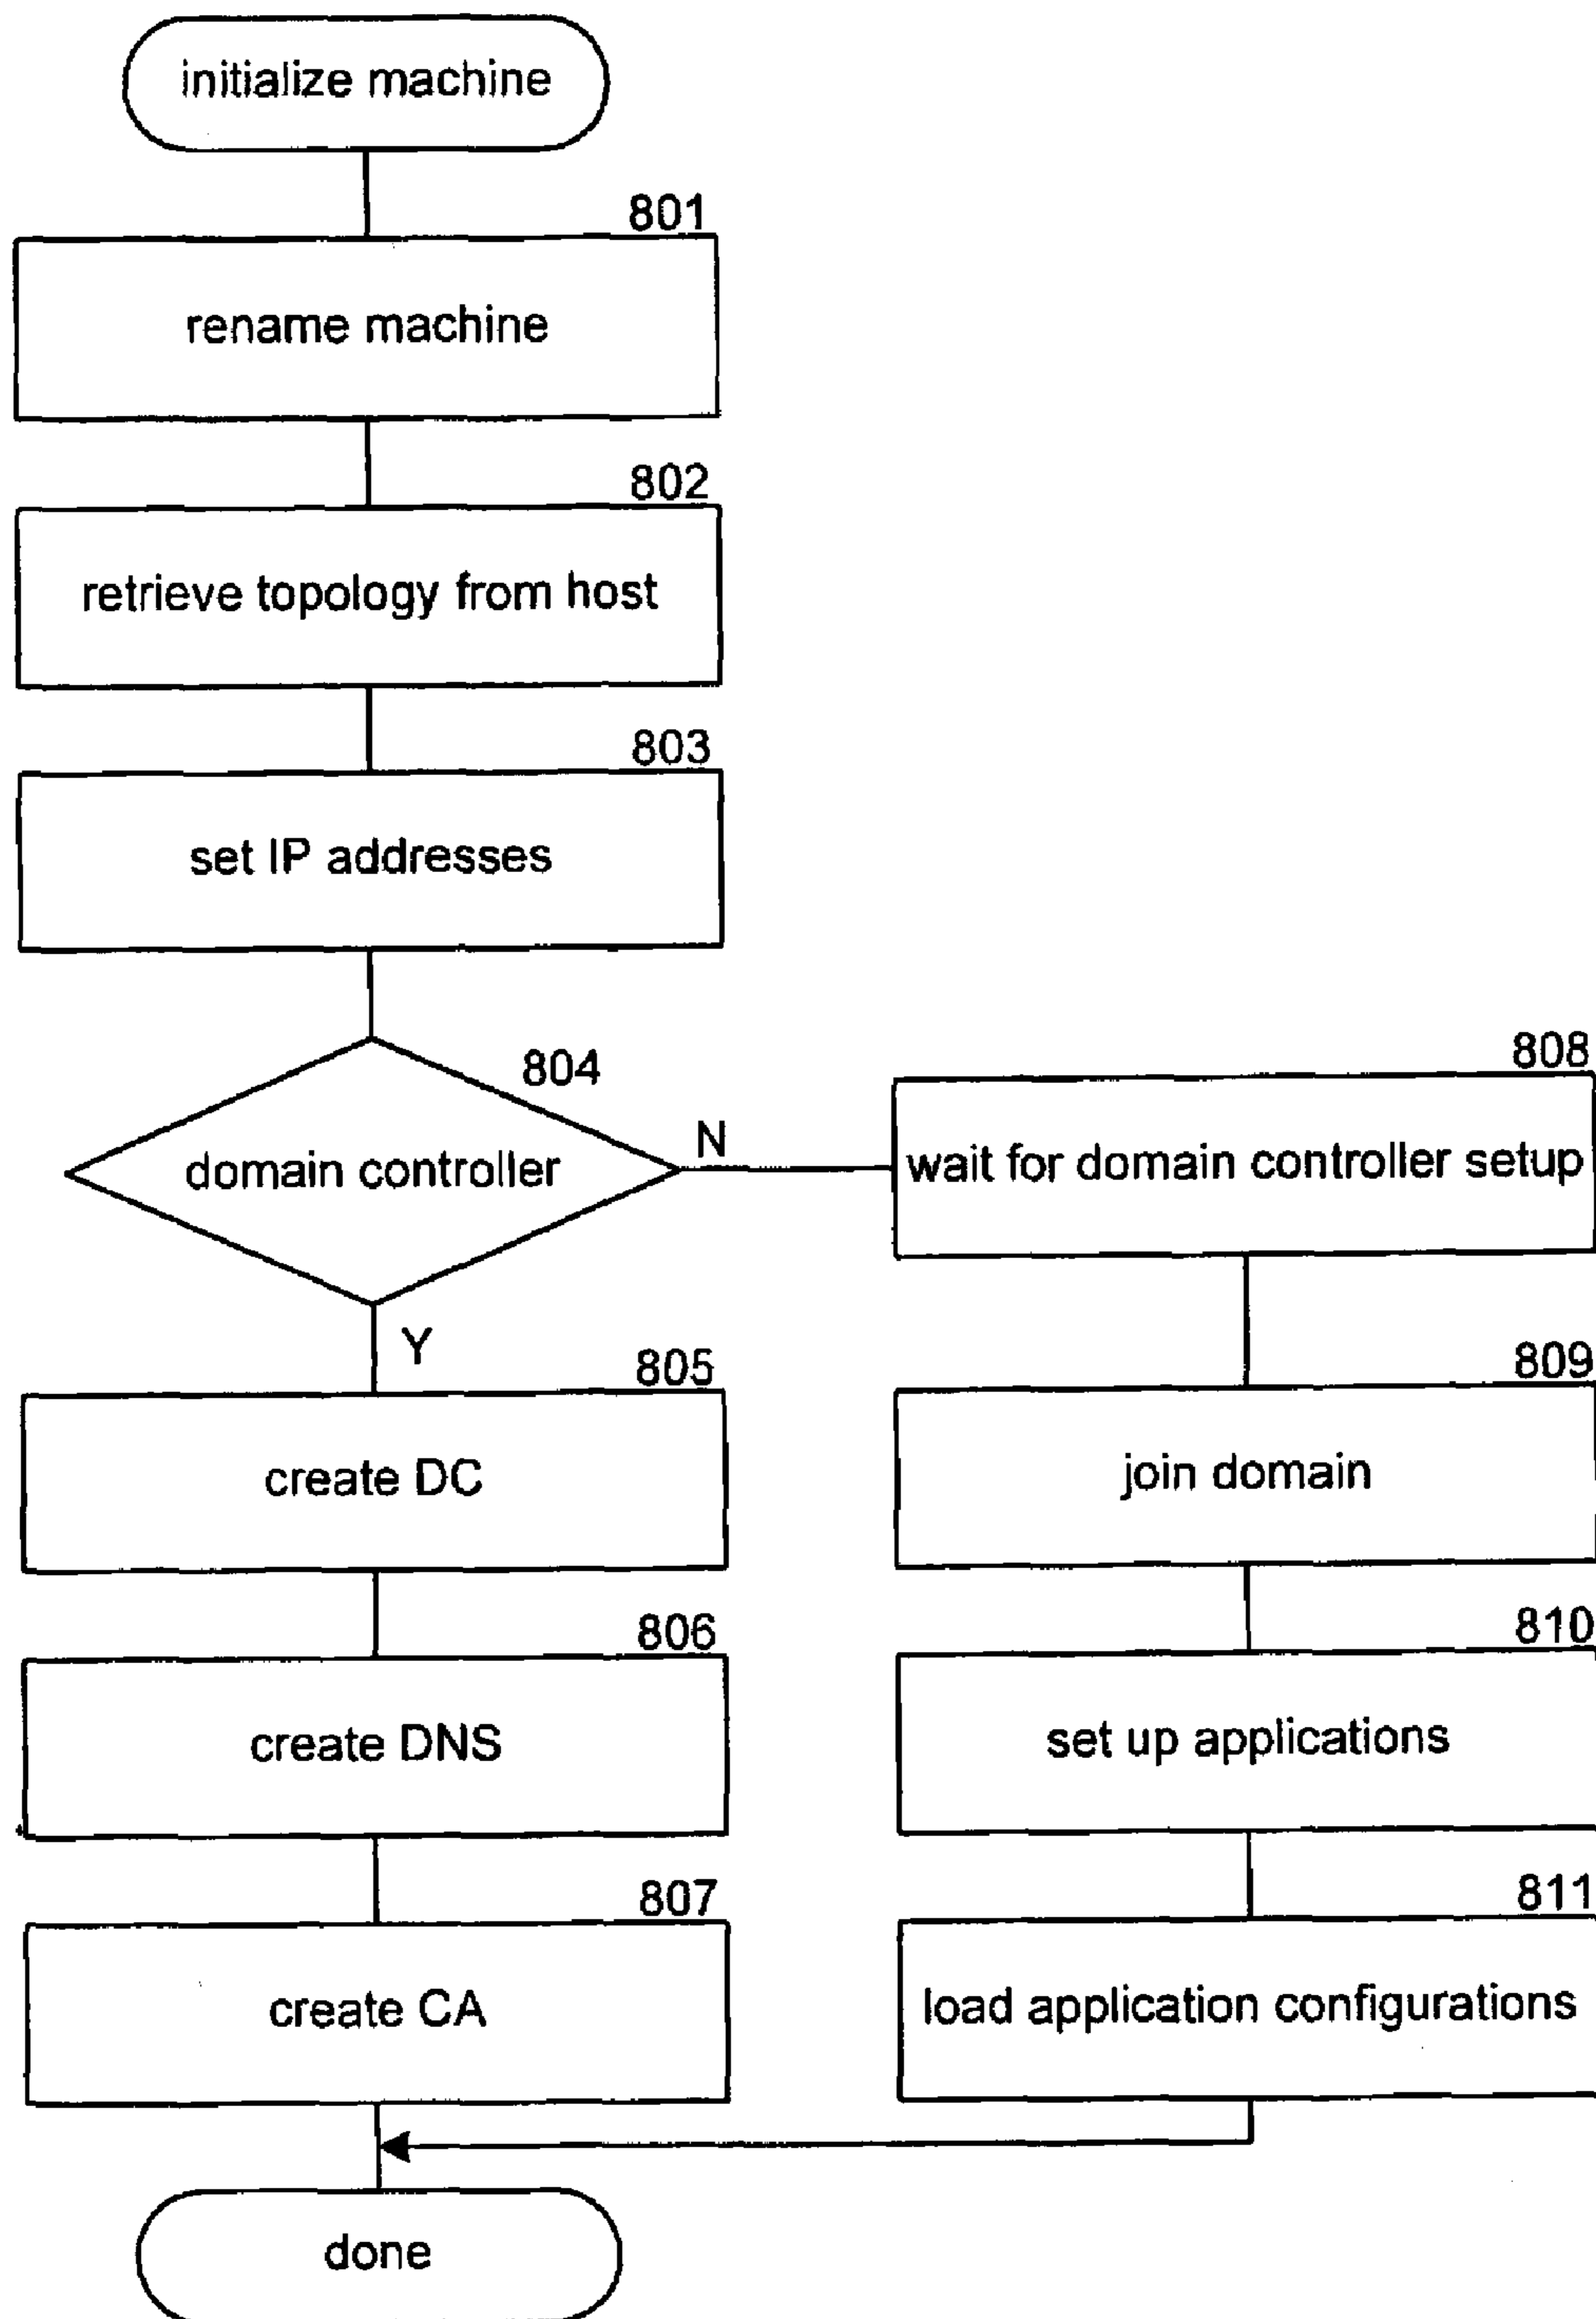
initialize machine

801
rename machine

802
retrieve topology from host

803
set IP addresses

804
domain controller

N

808
wait for domain controller setup

Y

805
create DC

806
create DNS

807
create CA

809
join domain

810
set up applications

811
load application configurations

done